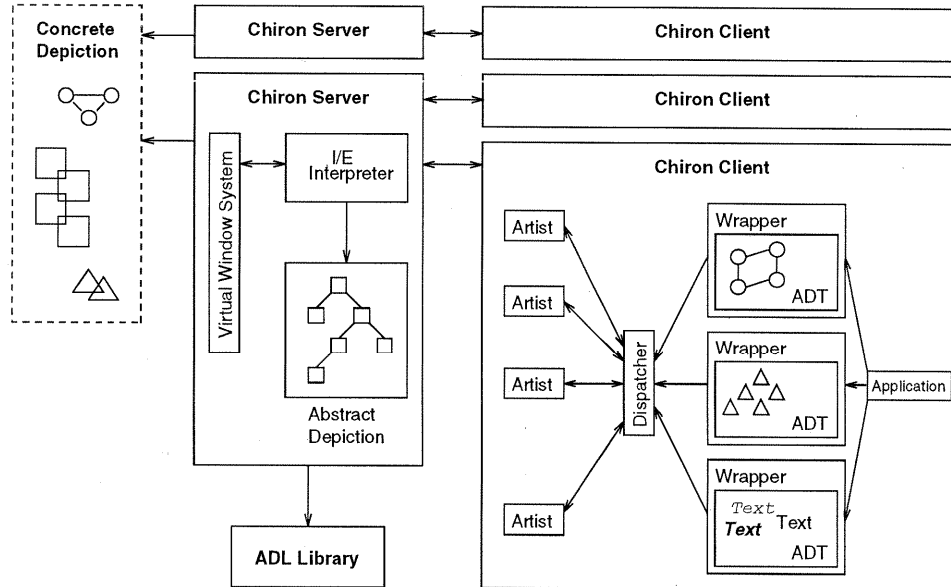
Concrete Depiction

Chiron Server

Chiron Client

Chiron Server

Chiron Client

Virtual Window System

I/E Interpreter

Abstract Depiction

Chiron Client

Artist

Artist

Artist

Artist

Dispatcher

Wrapper

ADT

Wrapper

ADT

Wrapper

Text

Text

Text

ADT

Application

ADL Library